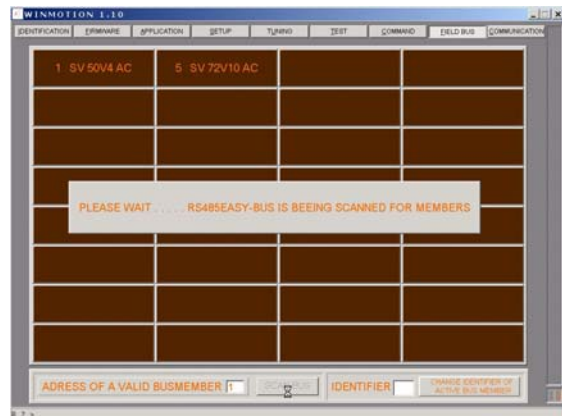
WINMOTION 1.10

IDENTIFICATION FIRMWARE APPLICATION SETUP TUNING TEST COMMAND FIELD BUS COMMUNICATION

1 SV 50V4 AC

5 SV 72V10 AC

PLEASE WAIT . . . . . RS485EASY-BUS IS BEEING SCANNED FOR MEMBERS

ADRESS OF A VALID BUSMEMBER 1

SCAN BUS

IDENTIFIER

CHANGE IDENTIFIER OF ACTIVE BUS MEMBER